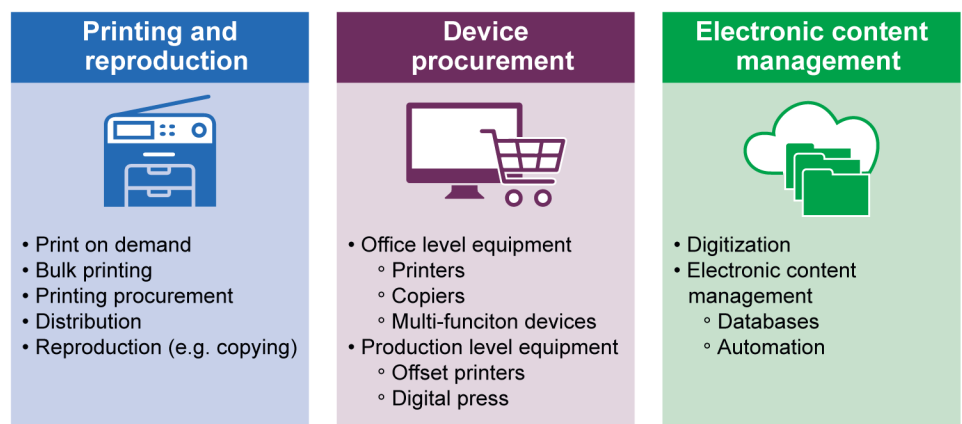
Printing and reproduction

• Print on demand
• Bulk printing
• Printing procurement
• Distribution
• Reproduction (e.g. copying)

Device procurement

• Office level equipment
◦ Printers
◦ Copiers
◦ Multi-funciton devices
• Production level equipment
◦ Offset printers
◦ Digital press

Electronic content management

• Digitization
• Electronic content management
◦ Databases
◦ Automation